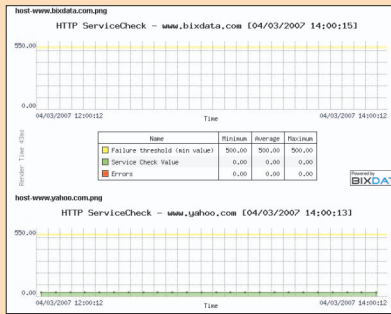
host-www.bixdata.com.png

HTTP ServiceCheck - www.bixdata.com [04/03/2007 14:00:15]

550.00

0.00

04/03/2007 12:00:12

Time

04/03/2007 14:00:12

Render Time 43ms

| Name | Minimum | Average | Maximum |
|---|---|---|---|
| Failure threshold (min value) | 500.00 | 500.00 | 500.00 |
| Service Check Value | 0.00 | 0.00 | 0.00 |
| Errors | 0.00 | 0.00 | 0.00 |

Powered by BIXDA

host-www.yahoo.com.png

HTTP ServiceCheck - www.yahoo.com [04/03/2007 14:00:13]

550.00

0.00

04/03/2007 12:00:12

Time

04/03/2007 14:00:12